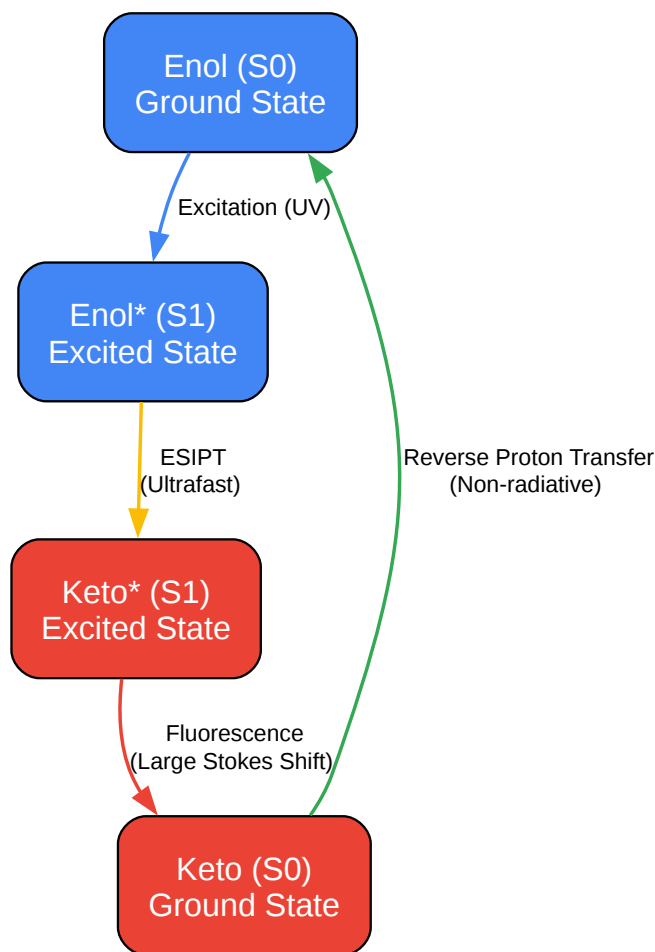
Enol (S0)
Ground State

Excitation (UV)

Enol* (S1)
Excited State

ESIPT
(Ultrafast)

Reverse Proton Transfer
(Non-radiative)

Keto* (S1)
Excited State

Fluorescence
(Large Stokes Shift)

Keto (S0)
Ground State